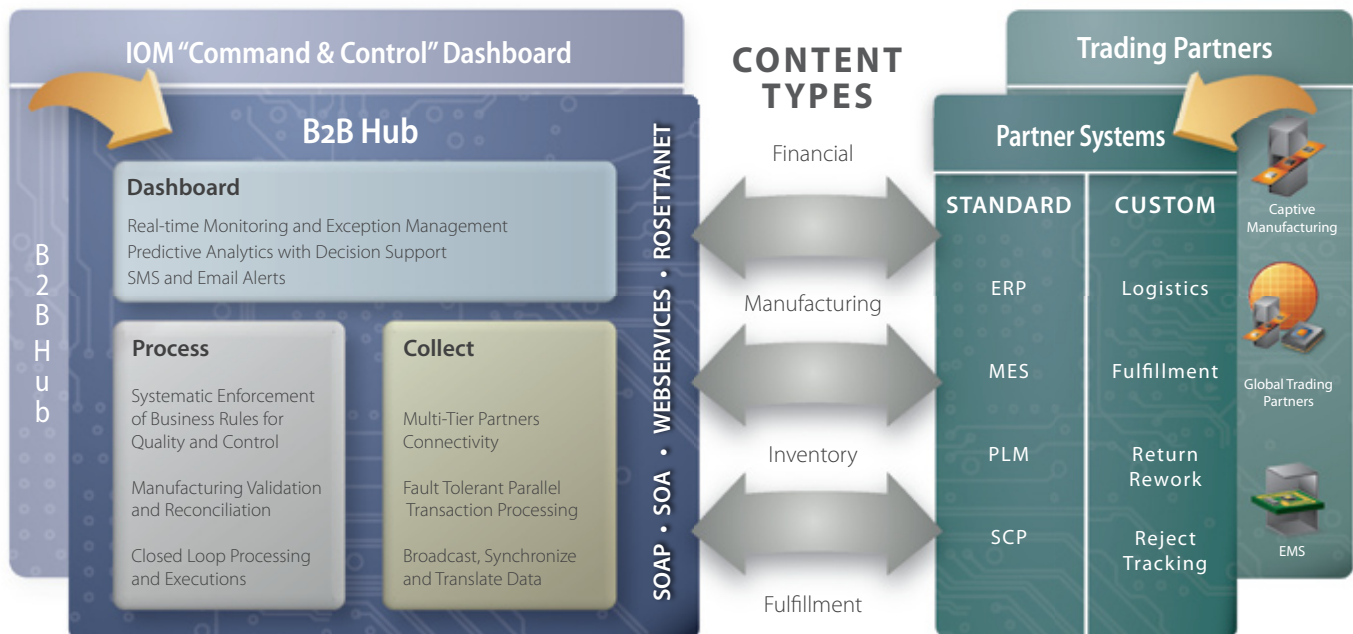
IOM "Command & Control" Dashboard

B2B Hub

B2B Hub

Dashboard

Real-time Monitoring and Exception Management
Predictive Analytics with Decision Support
SMS and Email Alerts

Process

Systematic Enforcement of Business Rules for Quality and Control

Manufacturing Validation and Reconciliation

Closed Loop Processing and Executions

Collect

Multi-Tier Partners Connectivity

Fault Tolerant Parallel Transaction Processing

Broadcast, Synchronize and Translate Data

SOAP • SOA • WEBSERVICES • ROSETTANET

CONTENT TYPES

Financial

Manufacturing

Inventory

Fulfillment

Trading Partners

Partner Systems

STANDARD

ERP

MES

PLM

SCP

CUSTOM

Logistics

Fulfillment

Return Rework

Reject Tracking

Captive Manufacturing

Global Trading Partners

EMS